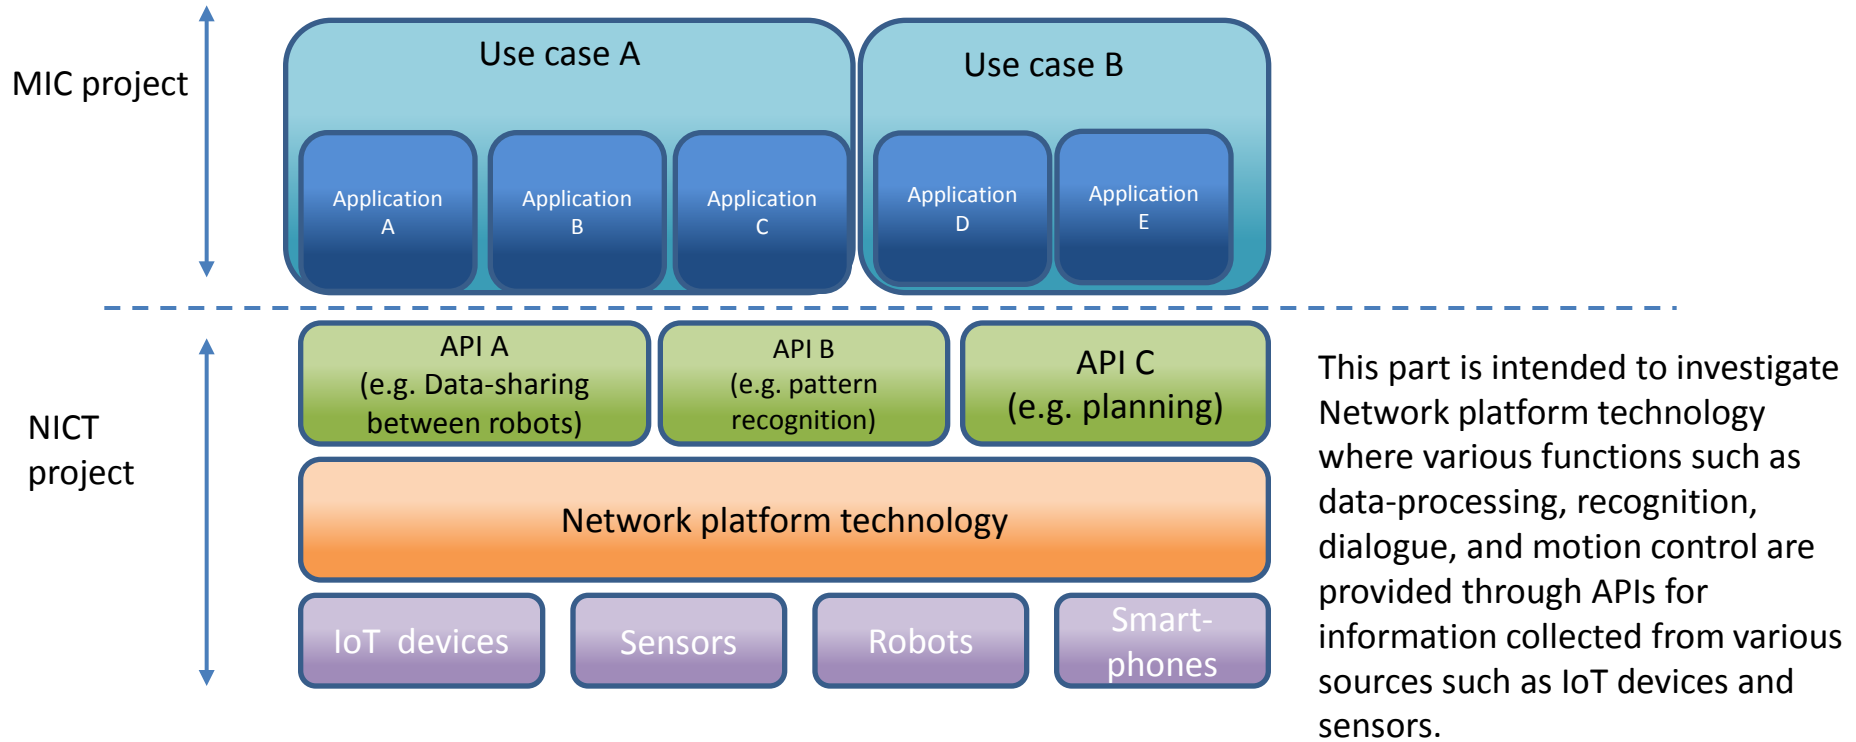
MIC project

Use case A

Application A

Application B

Application C

Use case B

Application D

Application E

NICT project

API A (e.g. Data-sharing between robots)

API B (e.g. pattern recognition)

API C (e.g. planning)

Network platform technology

IoT devices

Sensors

Robots

Smart-phones

This part is intended to investigate Network platform technology where various functions such as data-processing, recognition, dialogue, and motion control are provided through APIs for information collected from various sources such as IoT devices and sensors.